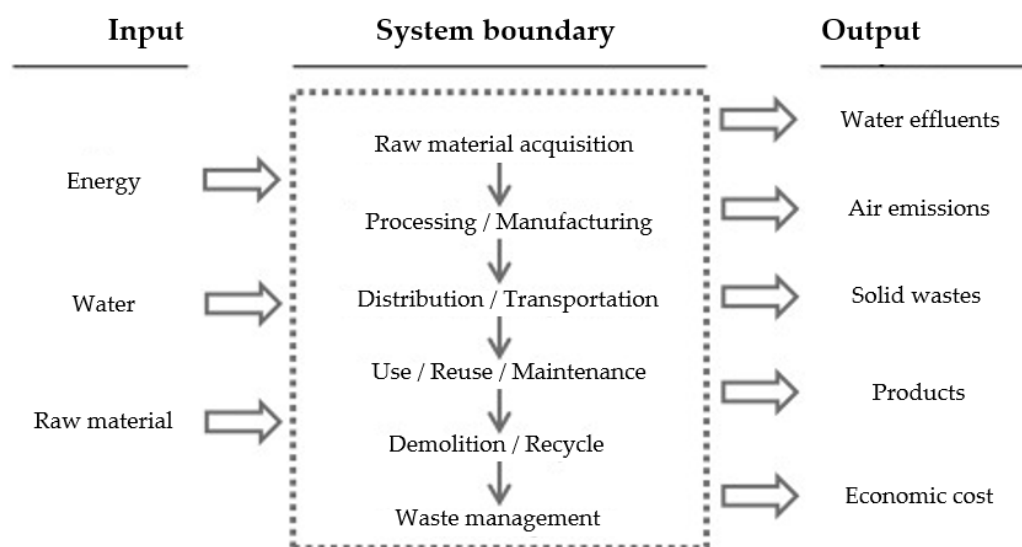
Input

System boundary

Output

Energy

Water

Raw material

Raw material acquisition

Processing / Manufacturing

Distribution / Transportation

Use / Reuse / Maintenance

Demolition / Recycle

Waste management

Water effluents

Air emissions

Solid wastes

Products

Economic cost